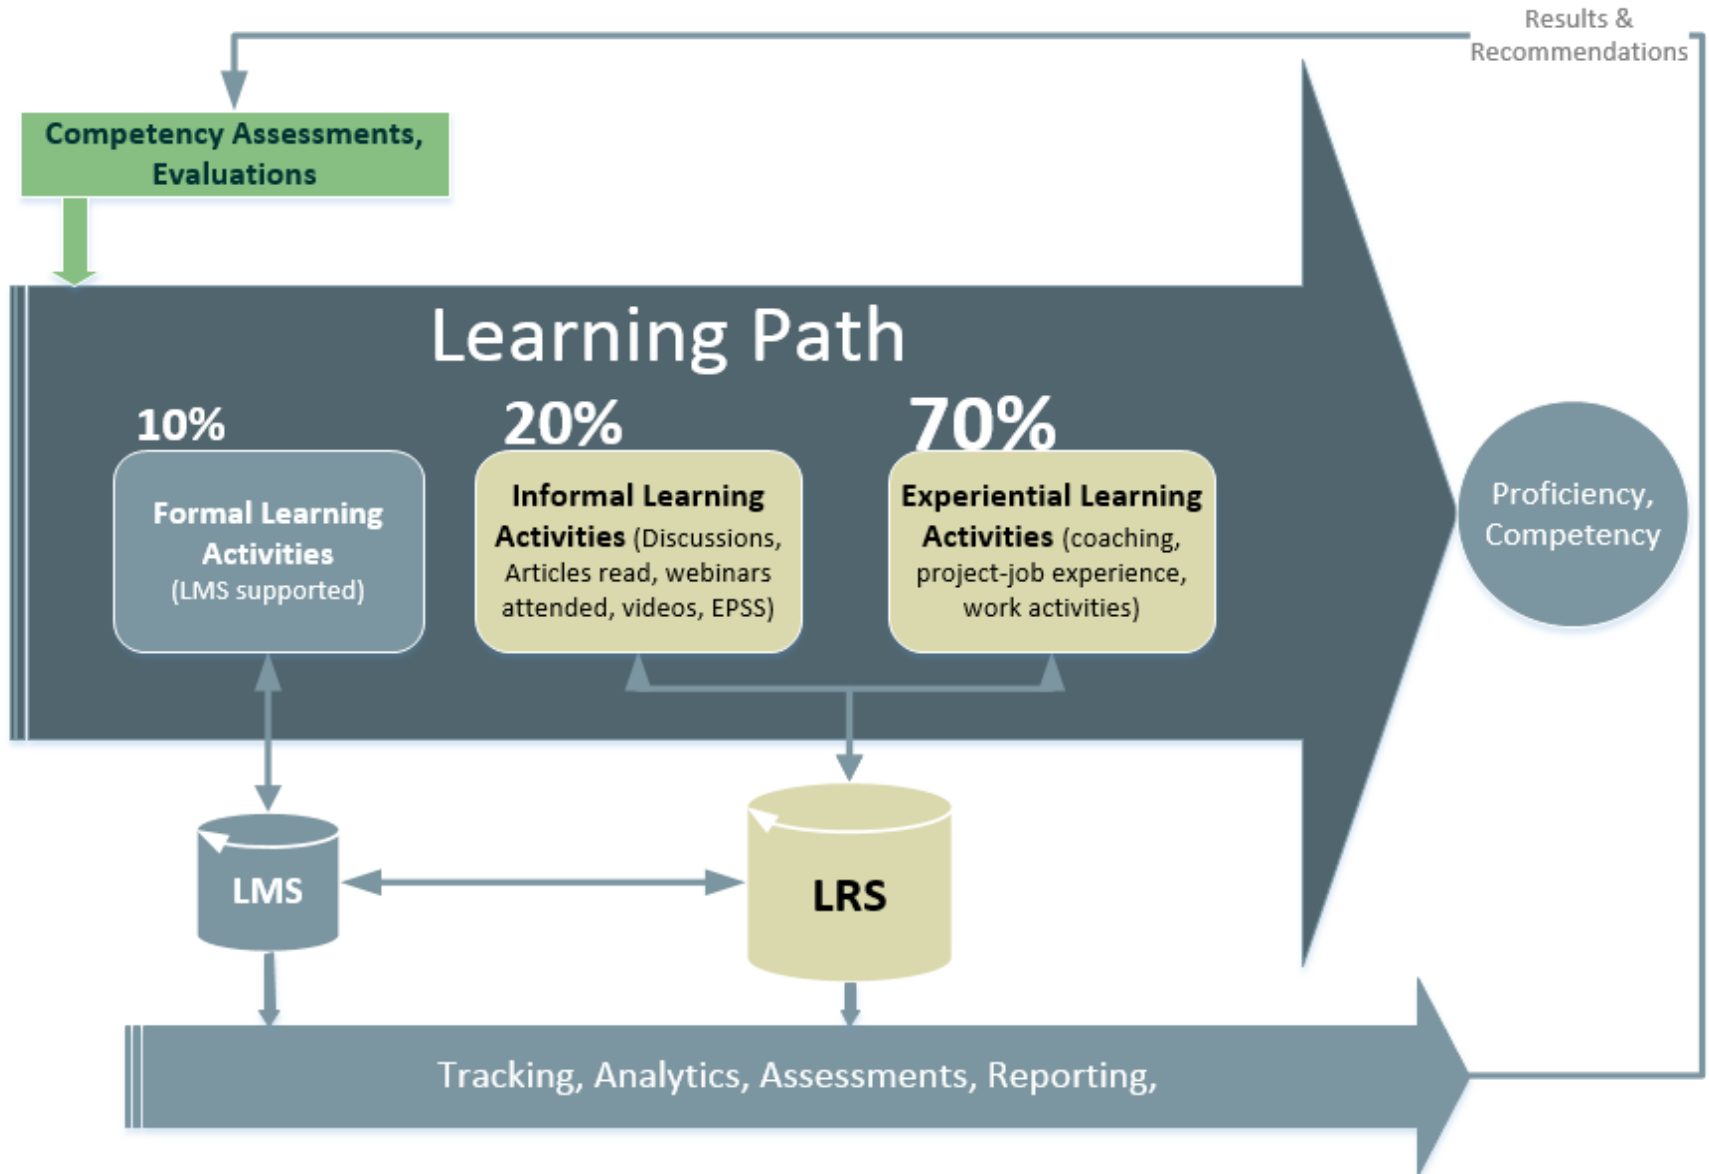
Results & Recommendations

Competency Assessments, Evaluations

Learning Path

10%

Formal Learning Activities (LMS supported)

20%

Informal Learning Activities (Discussions, Articles read, webinars attended, videos, EPSS)

70%

Experiential Learning Activities (coaching, project-job experience, work activities)

Proficiency, Competency

LMS

LRS

Tracking, Analytics, Assessments, Reporting,